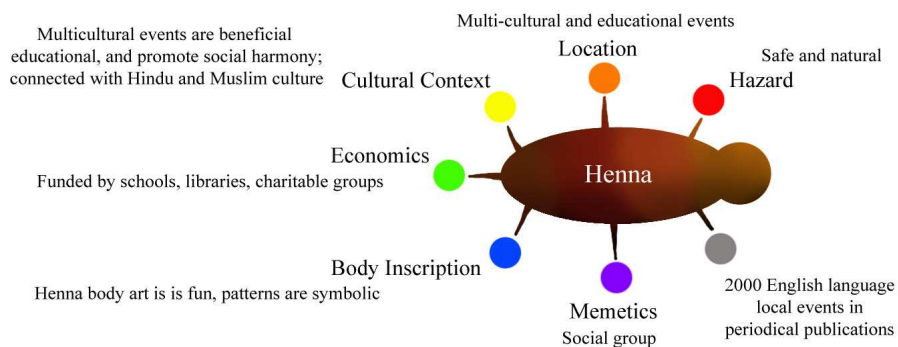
Multicultural events are beneficial educational, and promote social harmony; connected with Hindu and Muslim culture

Multi-cultural and educational events

Location

Safe and natural

Cultural Context

Hazard

Economics

Henna

Funded by schools, libraries, charitable groups

Body Inscription

Henna body art is is fun, patterns are symbolic

Memetics

Social group

2000 English language local events in periodical publications